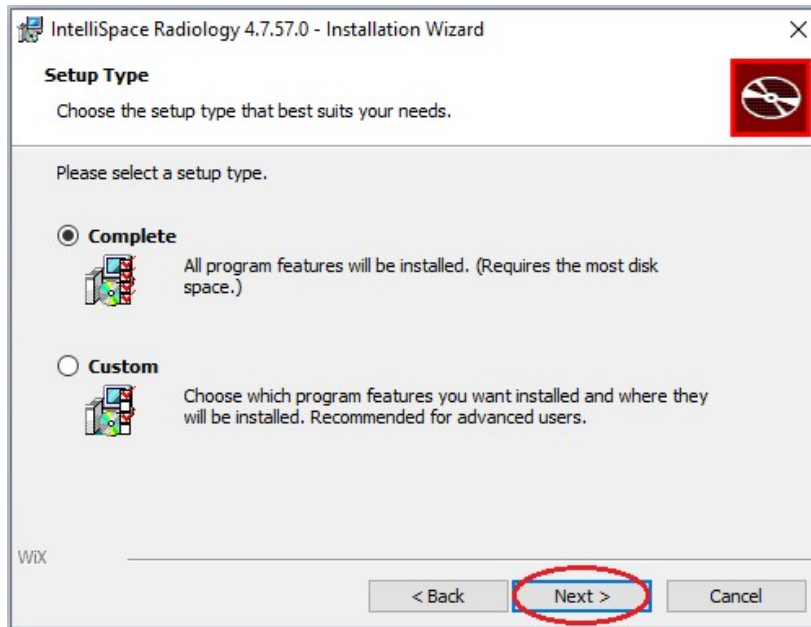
IntelliSpace Radiology 4.7.57.0 - Installation Wizard

×

Setup Type

Choose the setup type that best suits your needs.

Please select a setup type.

Complete

All program features will be installed. (Requires the most disk space.)

Custom

Choose which program features you want installed and where they will be installed. Recommended for advanced users.

WiX

< Back

Next >

Cancel